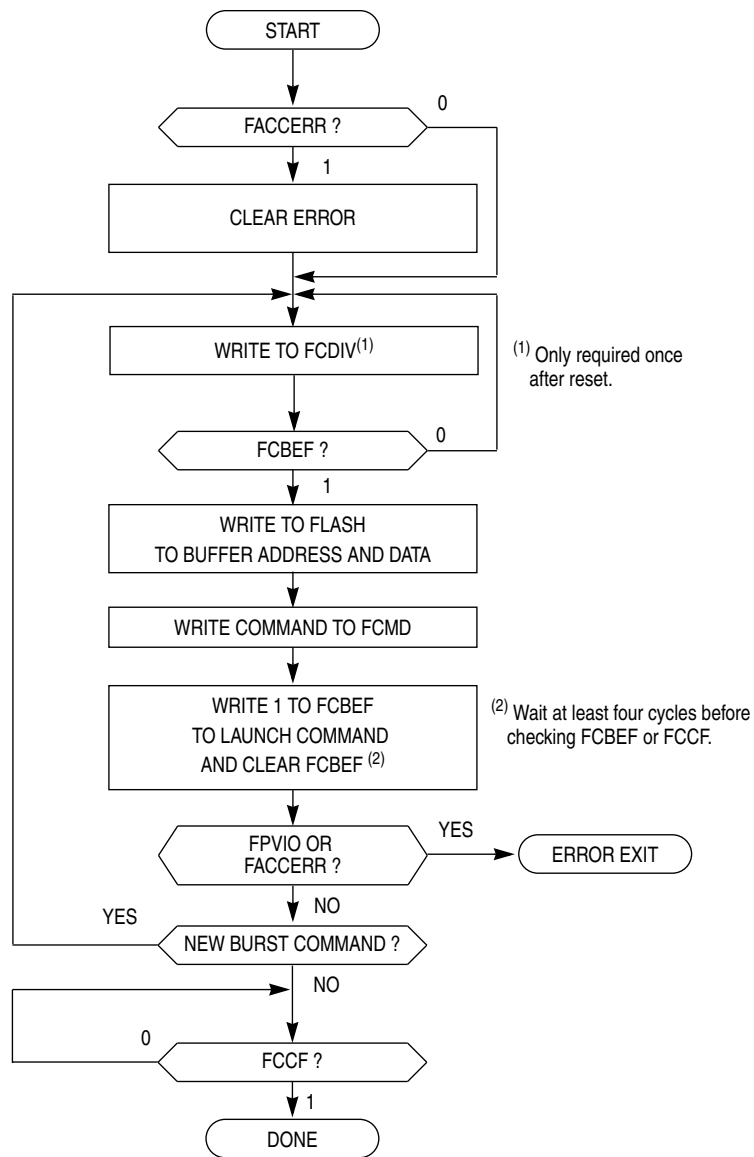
START

FACCERR ?

0

1

CLEAR ERROR

WRITE TO FCDIV$^{(1)}$

$^{(1)}$ Only required once after reset.

FCBEF ?

0

1

WRITE TO FLASH TO BUFFER ADDRESS AND DATA

WRITE COMMAND TO FCMD

WRITE 1 TO FCBEF TO LAUNCH COMMAND AND CLEAR FCBEF $^{(2)}$

$^{(2)}$ Wait at least four cycles before checking FCBEF or FCCF.

FPVIO OR FACCERR ?

YES

ERROR EXIT

NO

YES

NEW BURST COMMAND ?

NO

0

FCCF ?

1

DONE